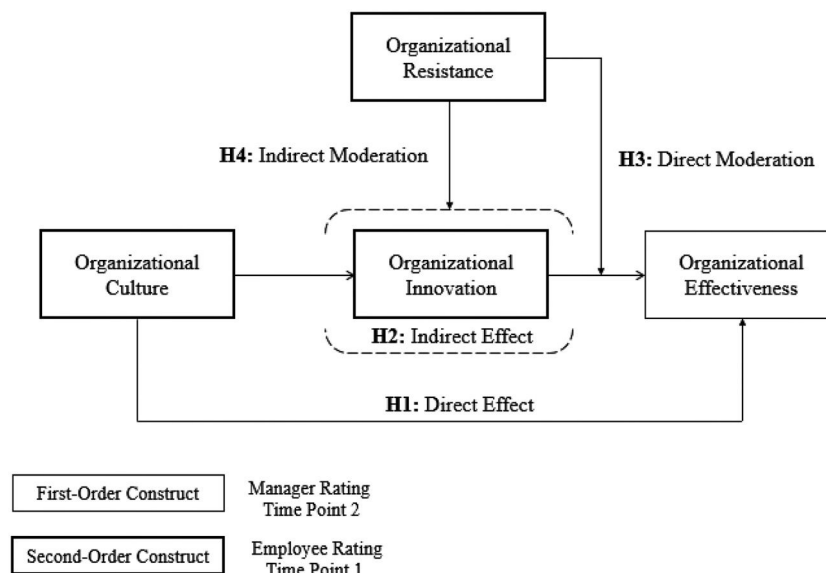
Organizational Resistance

H4: Indirect Moderation

H3: Direct Moderation

Organizational Culture

Organizational Innovation

Organizational Effectiveness

H2: Indirect Effect

H1: Direct Effect

First-Order Construct

Manager Rating
Time Point 2

Second-Order Construct

Employee Rating
Time Point 1